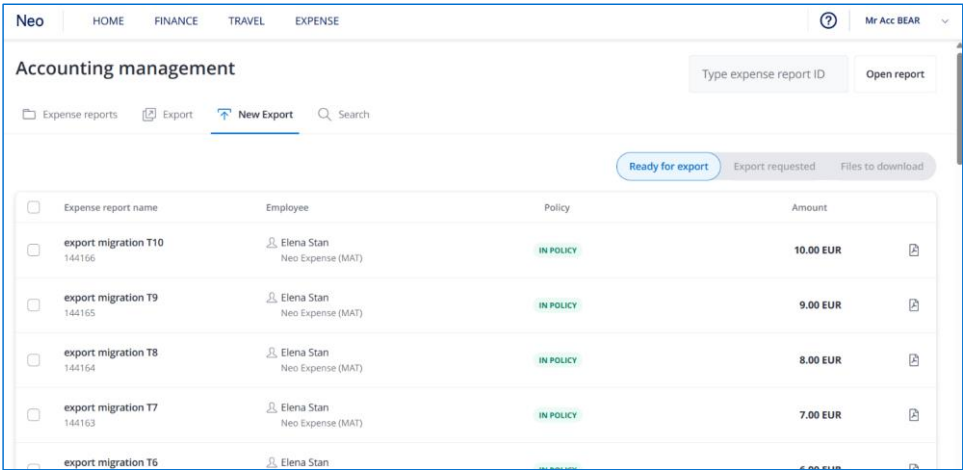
Neo HOME FINANCE TRAVEL EXPENSE

? Mr Acc BEAR

Accounting management

Type expense report ID Open report

Expense reports Export New Export Search

Ready for export Export requested Files to download

| | Expense report name | Employee | Policy | Amount | |
|---|---|---|---|---|---|
| | export migration T10 144166 | Elena Stan Neo Expense (MAT) | IN POLICY | 10.00 EUR | |
| | export migration T9 144165 | Elena Stan Neo Expense (MAT) | IN POLICY | 9.00 EUR | |
| | export migration T8 144164 | Elena Stan Neo Expense (MAT) | IN POLICY | 8.00 EUR | |
| | export migration T7 144163 | Elena Stan Neo Expense (MAT) | IN POLICY | 7.00 EUR | |
| | export migration T6 | Elena Stan | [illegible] | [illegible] | |